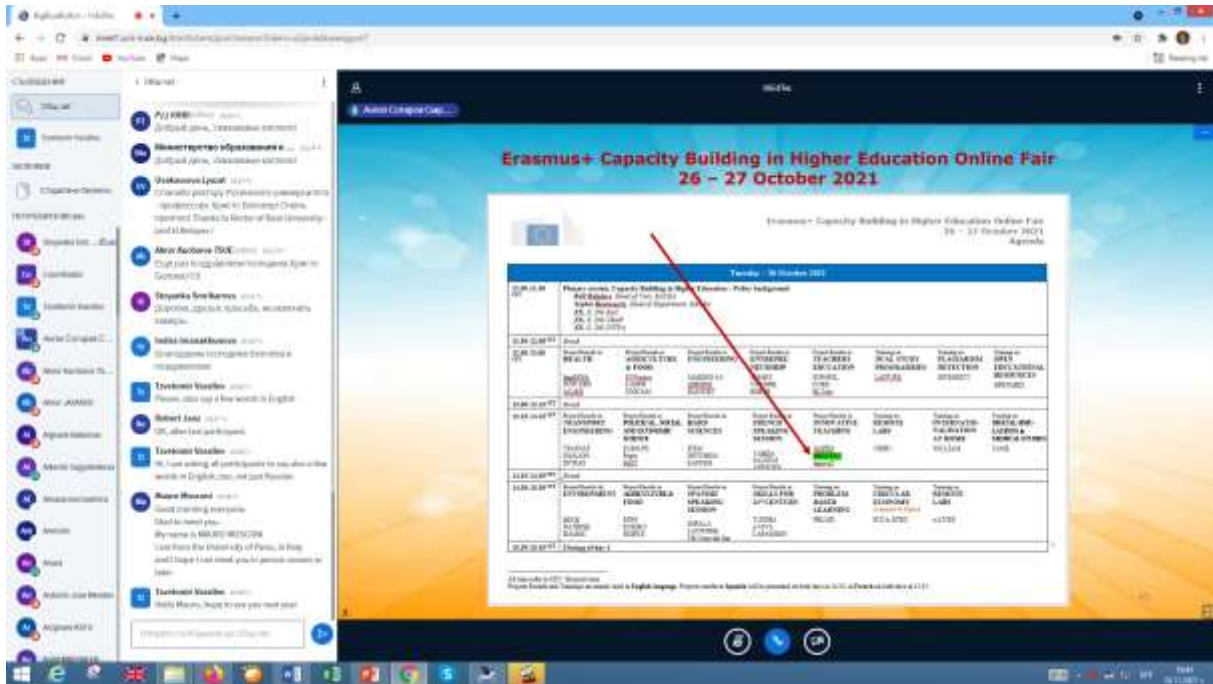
Erasmus+ Capacity Building in Higher Education Online Fair
26 – 27 October 2021

Erasmus+ Capacity Building in Higher Education Online Fair
26 – 27 October 2021
Agenda

Tuesday – 26 October 2021

Plenary session: Capacity Building in Higher Education – Policy background

Break

HEALTH
AGRICULTURE & FOOD
ENGINEERING
ENTREPRENEURSHIP
TEACHERS EDUCATION
DUAL STUDY PROGRAMMES
PLAGIARISM DETECTION
OPEN EDUCATIONAL RESOURCES

Break

TRANSPORT ENGINEERING
POLITICAL, SOCIAL AND ECONOMIC SCIENCE
BASIC SCIENCES
FRENCH SPEAKING SESSION
INNOVATIVE TEACHING
REMOTE LABS
INTERNATIONALISATION AT HOME
DIGITAL HEALTH LEARNING & MEDICAL STUDIES

Break

ENVIRONMENT
AGRICULTURE & FOOD
SPANISH SPEAKING SESSION
SKILLS FOR 21ST CENTURY
PROBLEM BASED LEARNING
CIRCULAR ECONOMY
REMOTE LABS

Closing of day 1

Tsvetomir Vassilev
Robert Janz
Mauro Moruzzi
Good morning everyone
Glad to meet you
My name is MAURO MORUZZI
Tsvetomir Vassilev
Hello Mauro, happy to see you next year